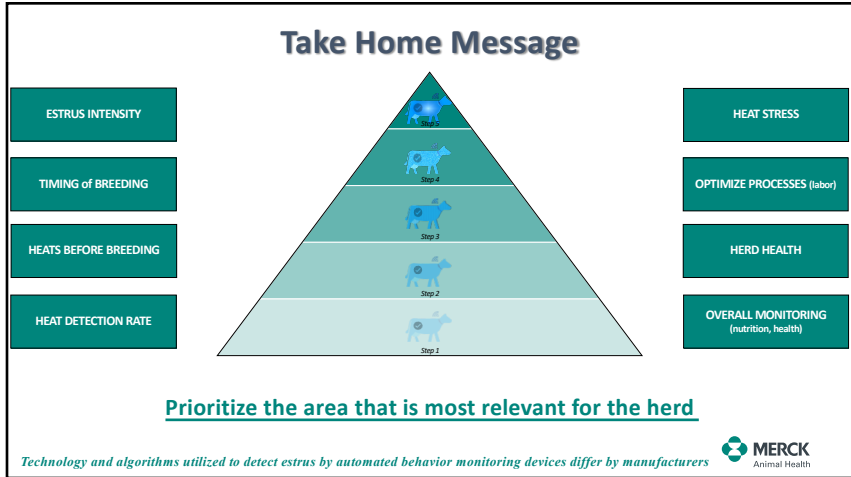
Take Home Message

ESTRUS INTENSITY

TIMING of BREEDING

HEATS BEFORE BREEDING

HEAT DETECTION RATE

Step 5

Step 4

Step 3

Step 2

Step 1

HEAT STRESS

OPTIMIZE PROCESSES (labor)

HERD HEALTH

OVERALL MONITORING (nutrition, health)

Prioritize the area that is most relevant for the herd

Technology and algorithms utilized to detect estrus by automated behavior monitoring devices differ by manufacturers

MERCK Animal Health